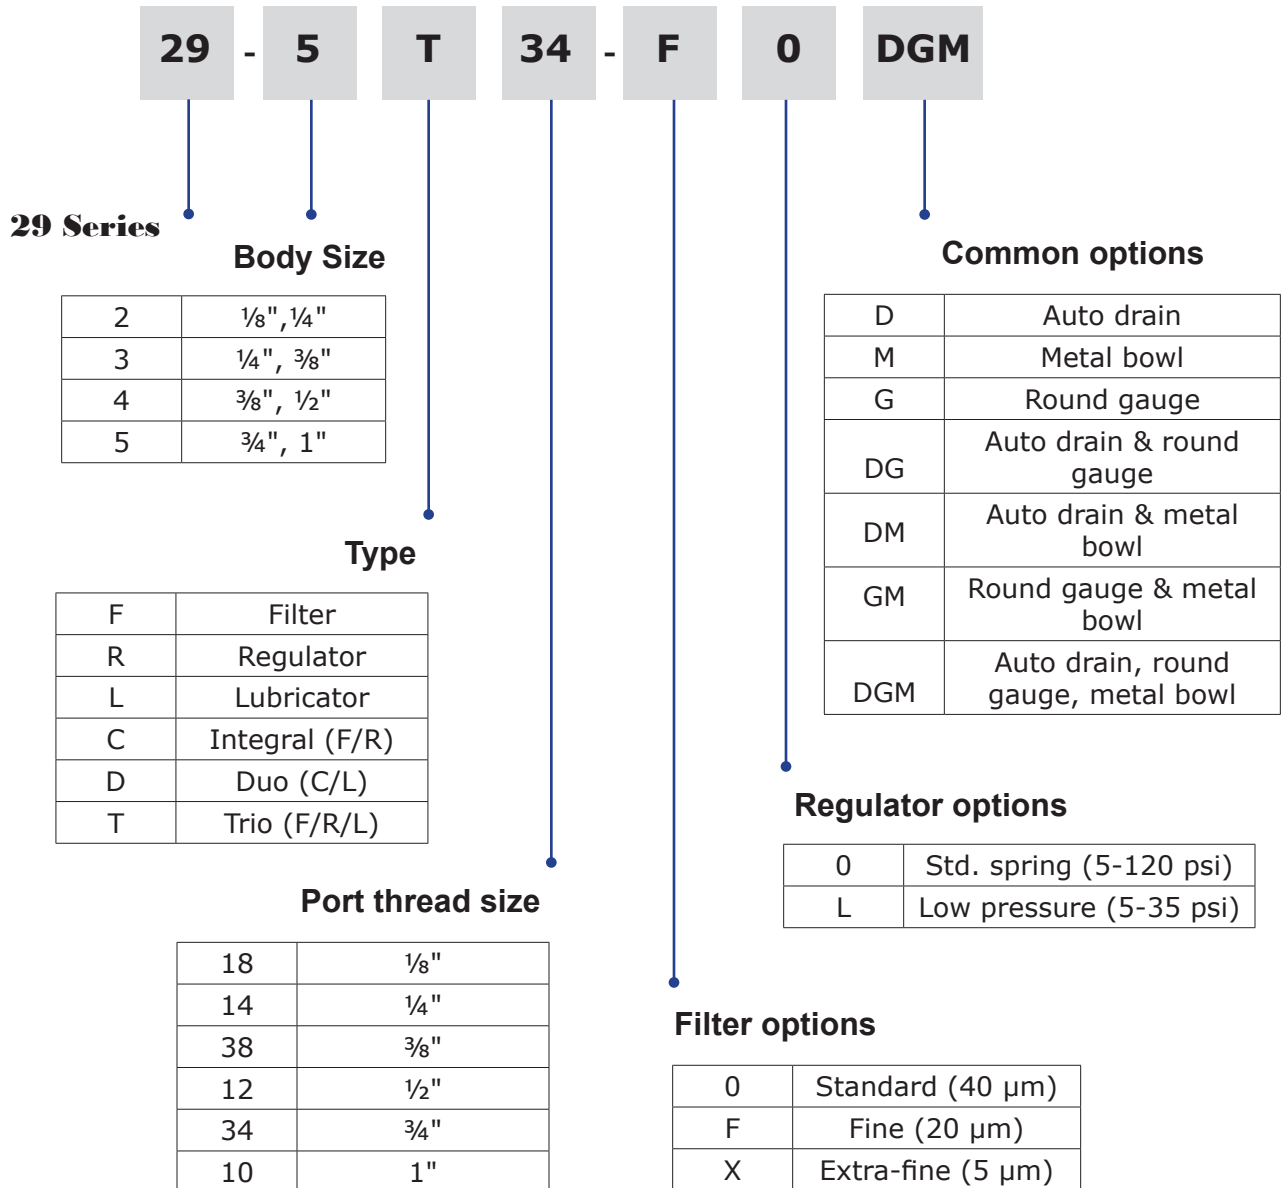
29 - 5 T 34 - F 0 DGM

29 Series

Body Size

| 2 | ⅛",¼" |
|---|---|
| 3 | ¼", ⅜" |
| 4 | ⅜", ½" |
| 5 | ¾", 1" |

Type

| F | Filter |
|---|---|
| R | Regulator |
| L | Lubricator |
| C | Integral (F/R) |
| D | Duo (C/L) |
| T | Trio (F/R/L) |

Port thread size

| 18 | ⅛" |
|---|---|
| 14 | ¼" |
| 38 | ⅜" |
| 12 | ½" |
| 34 | ¾" |
| 10 | 1" |

Common options

| D | Auto drain |
|---|---|
| M | Metal bowl |
| G | Round gauge |
| DG | Auto drain & round gauge |
| DM | Auto drain & metal bowl |
| GM | Round gauge & metal bowl |
| DGM | Auto drain, round gauge, metal bowl |

Regulator options

| 0 | Std. spring (5-120 psi) |
|---|---|
| L | Low pressure (5-35 psi) |

Filter options

| 0 | Standard (40 µm) |
|---|---|
| F | Fine (20 µm) |
| X | Extra-fine (5 µm) |